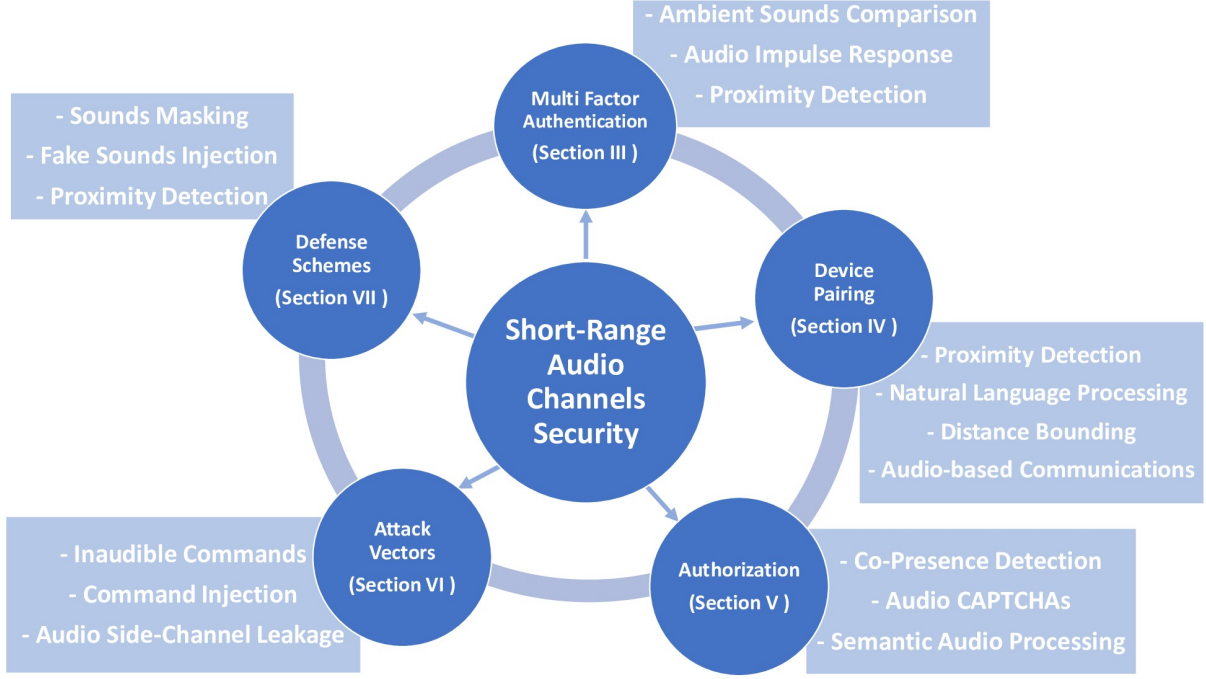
- Ambient Sounds Comparison
- Audio Impulse Response
- Proximity Detection

Multi Factor Authentication
(Section III )

- Sounds Masking
- Fake Sounds Injection
- Proximity Detection

Defense Schemes
(Section VII )

Short-Range Audio Channels Security

Device Pairing
(Section IV )

- Proximity Detection
- Natural Language Processing
- Distance Bounding
- Audio-based Communications

Attack Vectors
(Section VI )

- Inaudible Commands
- Command Injection
- Audio Side-Channel Leakage

Authorization
(Section V )

- Co-Presence Detection
- Audio CAPTCHAs
- Semantic Audio Processing